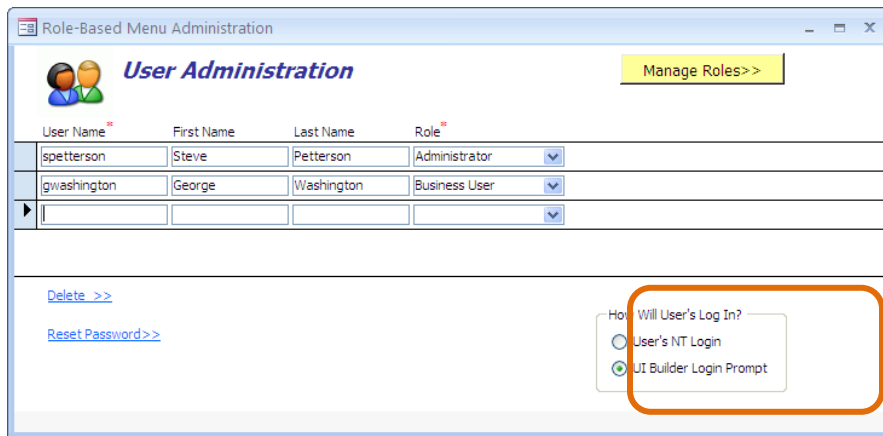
Role-Based Menu Administration

User Administration

Manage Roles>>

| User Name* | First Name | Last Name | Role* |
|---|---|---|---|
| spetterson | Steve | Petterson | Administrator |
| gwashington | George | Washington | Business User |
| | | | |

Delete >>

Reset Password>>

How Will User's Log In?

User's NT Login

UI Builder Login Prompt